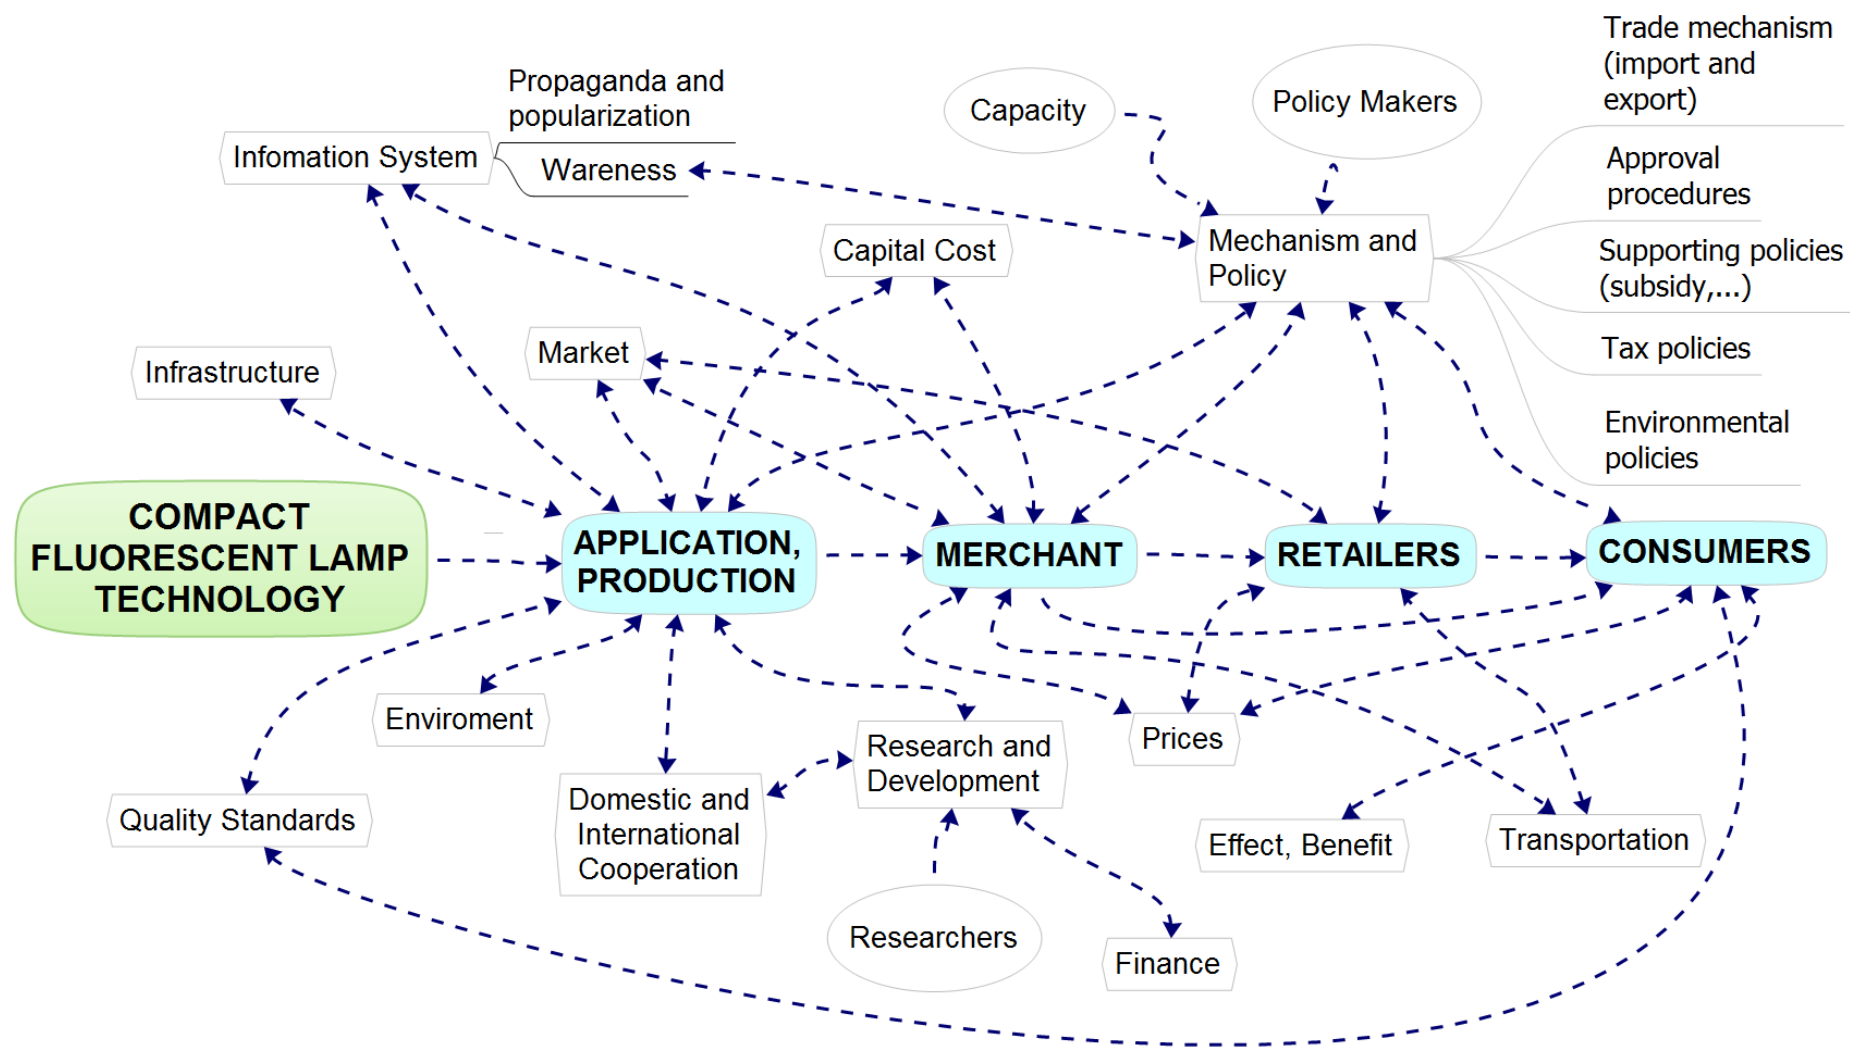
Propaganda and popularization

Infomation System

Wareness

Capacity

Policy Makers

Trade mechanism (import and export)

Approval procedures

Supporting policies (subsidy,...)

Tax policies

Environmental policies

Mechanism and Policy

Capital Cost

Market

Infrastructure

COMPACT FLUORESCENT LAMP TECHNOLOGY

APPLICATION, PRODUCTION

MERCHANT

RETAILERS

CONSUMERS

Enviroment

Quality Standards

Domestic and International Cooperation

Research and Development

Prices

Effect, Benefit

Transportation

Researchers

Finance